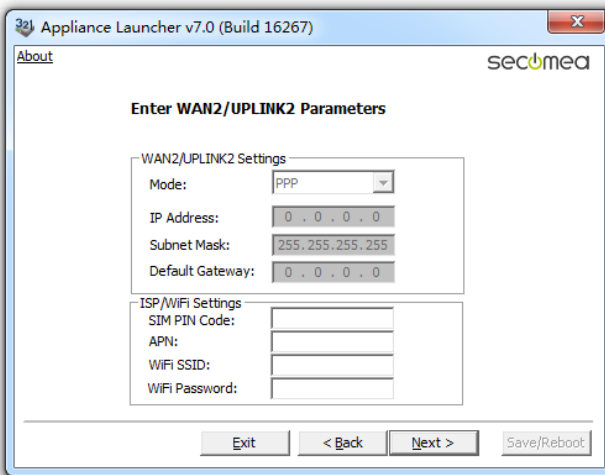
Appliance Launcher v7.0 (Build 16267)

About

secomea

Enter WAN2/UPLINK2 Parameters

WAN2/UPLINK2 Settings

Mode: PPP

IP Address: 0 . 0 . 0 . 0

Subnet Mask: 255.255.255.255

Default Gateway: 0 . 0 . 0 . 0

ISP/WiFi Settings

SIM PIN Code:

APN:

WiFi SSID:

WiFi Password:

Exit

< Back

Next >

Save/Reboot